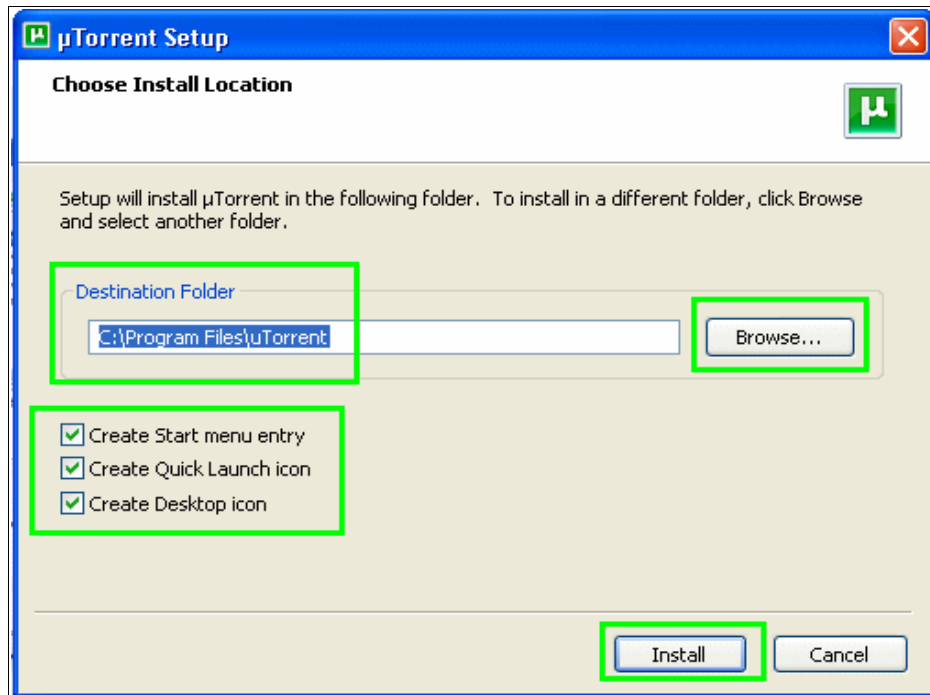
µTorrent Setup

Choose Install Location

Setup will install µTorrent in the following folder. To install in a different folder, click Browse and select another folder.

Destination Folder

C:\Program Files\uTorrent

Browse...

Create Start menu entry

Create Quick Launch icon

Create Desktop icon

Install

Cancel